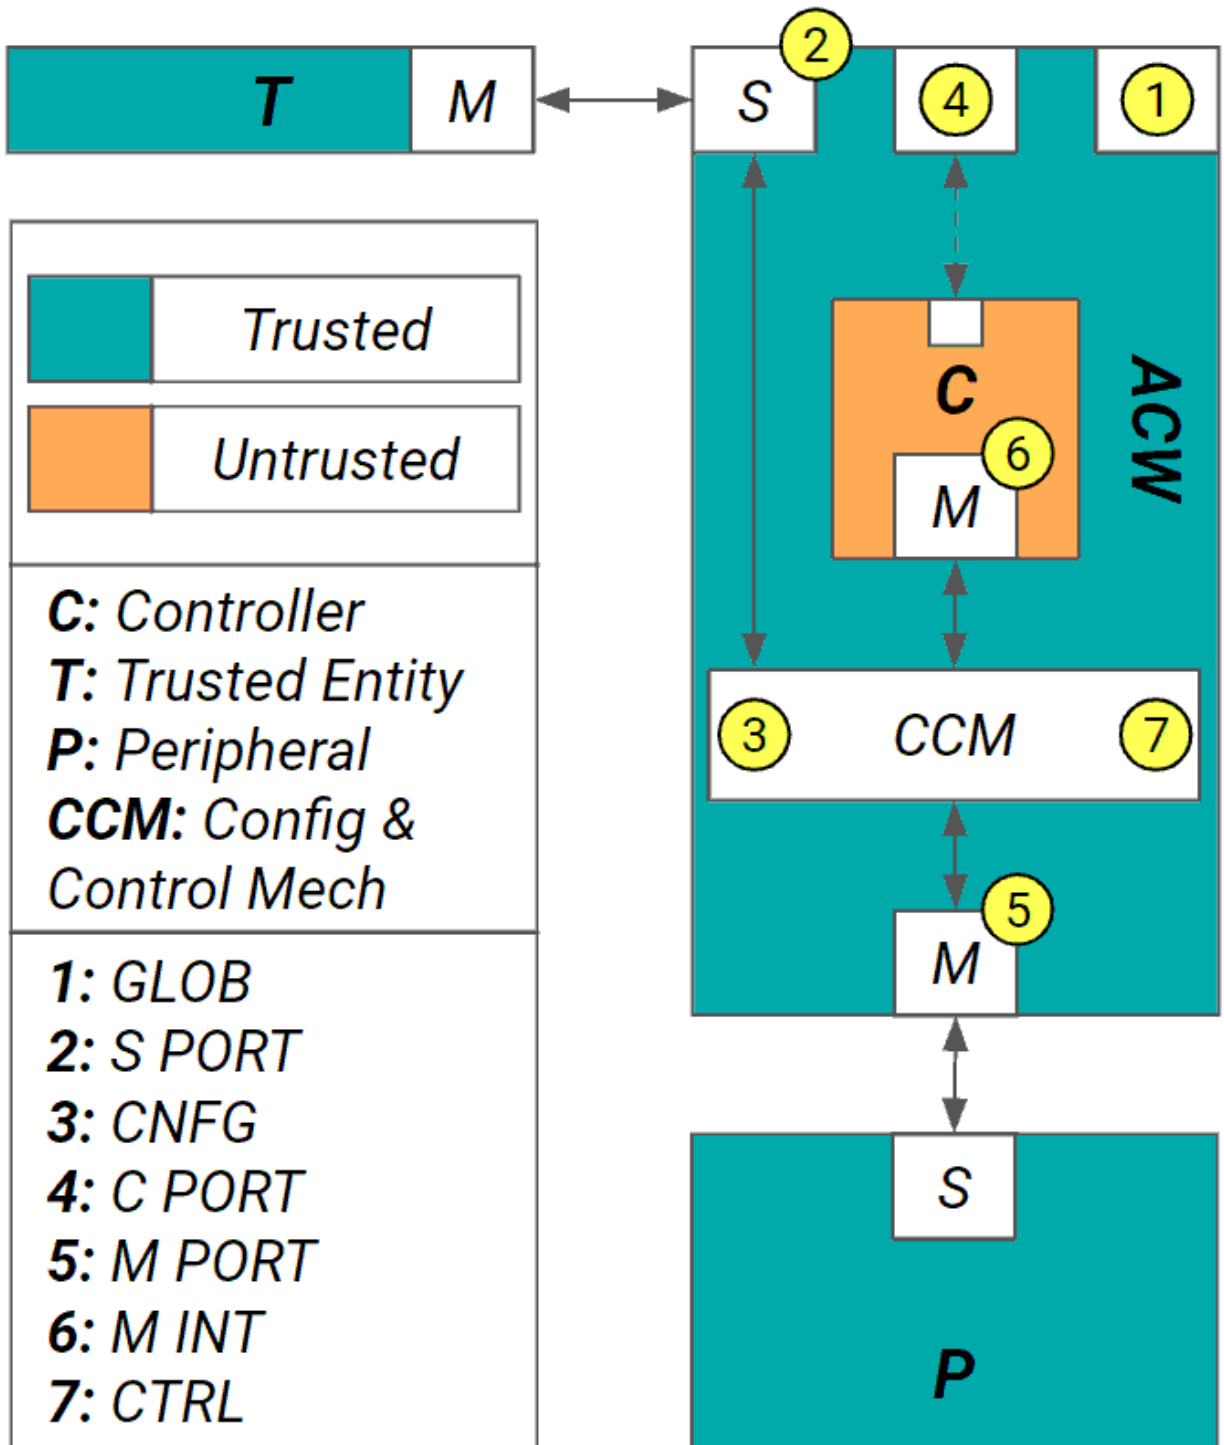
T M

S 2 4 1

Trusted

Untrusted

C: Controller
T: Trusted Entity
P: Peripheral
CCM: Config & Control Mech

1: GLOB
2: S PORT
3: CNFG
4: C PORT
5: M PORT
6: M INT
7: CTRL

C
6
M
ACW

3 CCM 7

5
M

S

P